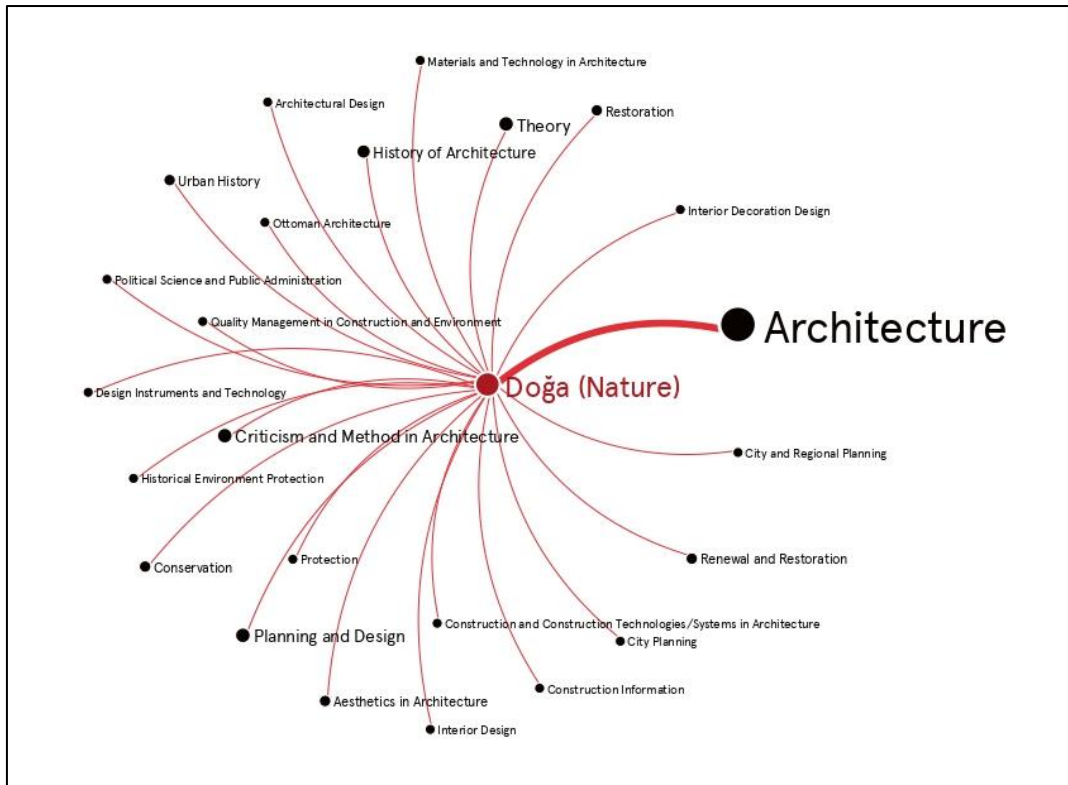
Materials and Technology in Architecture
Architectural Design
Theory
Restoration
History of Architecture
Urban History
Interior Decoration Design
Ottoman Architecture
Political Science and Public Administration
Quality Management in Construction and Environment
Architecture
Doğa (Nature)
Design Instruments and Technology
Criticism and Method in Architecture
City and Regional Planning
Historical Environment Protection
Renewal and Restoration
Conservation
Protection
Construction and Construction Technologies/Systems in Architecture
Planning and Design
City Planning
Construction Information
Aesthetics in Architecture
Interior Design